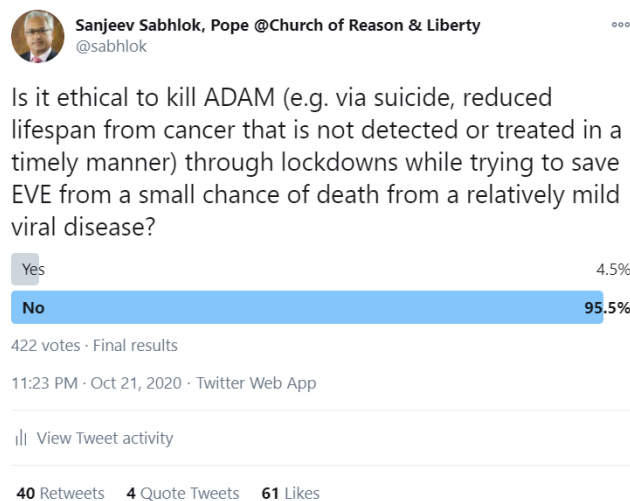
Sanjeev Sabhlok, Pope @Church of Reason & Liberty
@sabhlok

Is it ethical to kill ADAM (e.g. via suicide, reduced lifespan from cancer that is not detected or treated in a timely manner) through lockdowns while trying to save EVE from a small chance of death from a relatively mild viral disease?

Yes 4.5%
No 95.5%

422 votes · Final results

11:23 PM · Oct 21, 2020 · Twitter Web App

View Tweet activity

40 Retweets 4 Quote Tweets 61 Likes